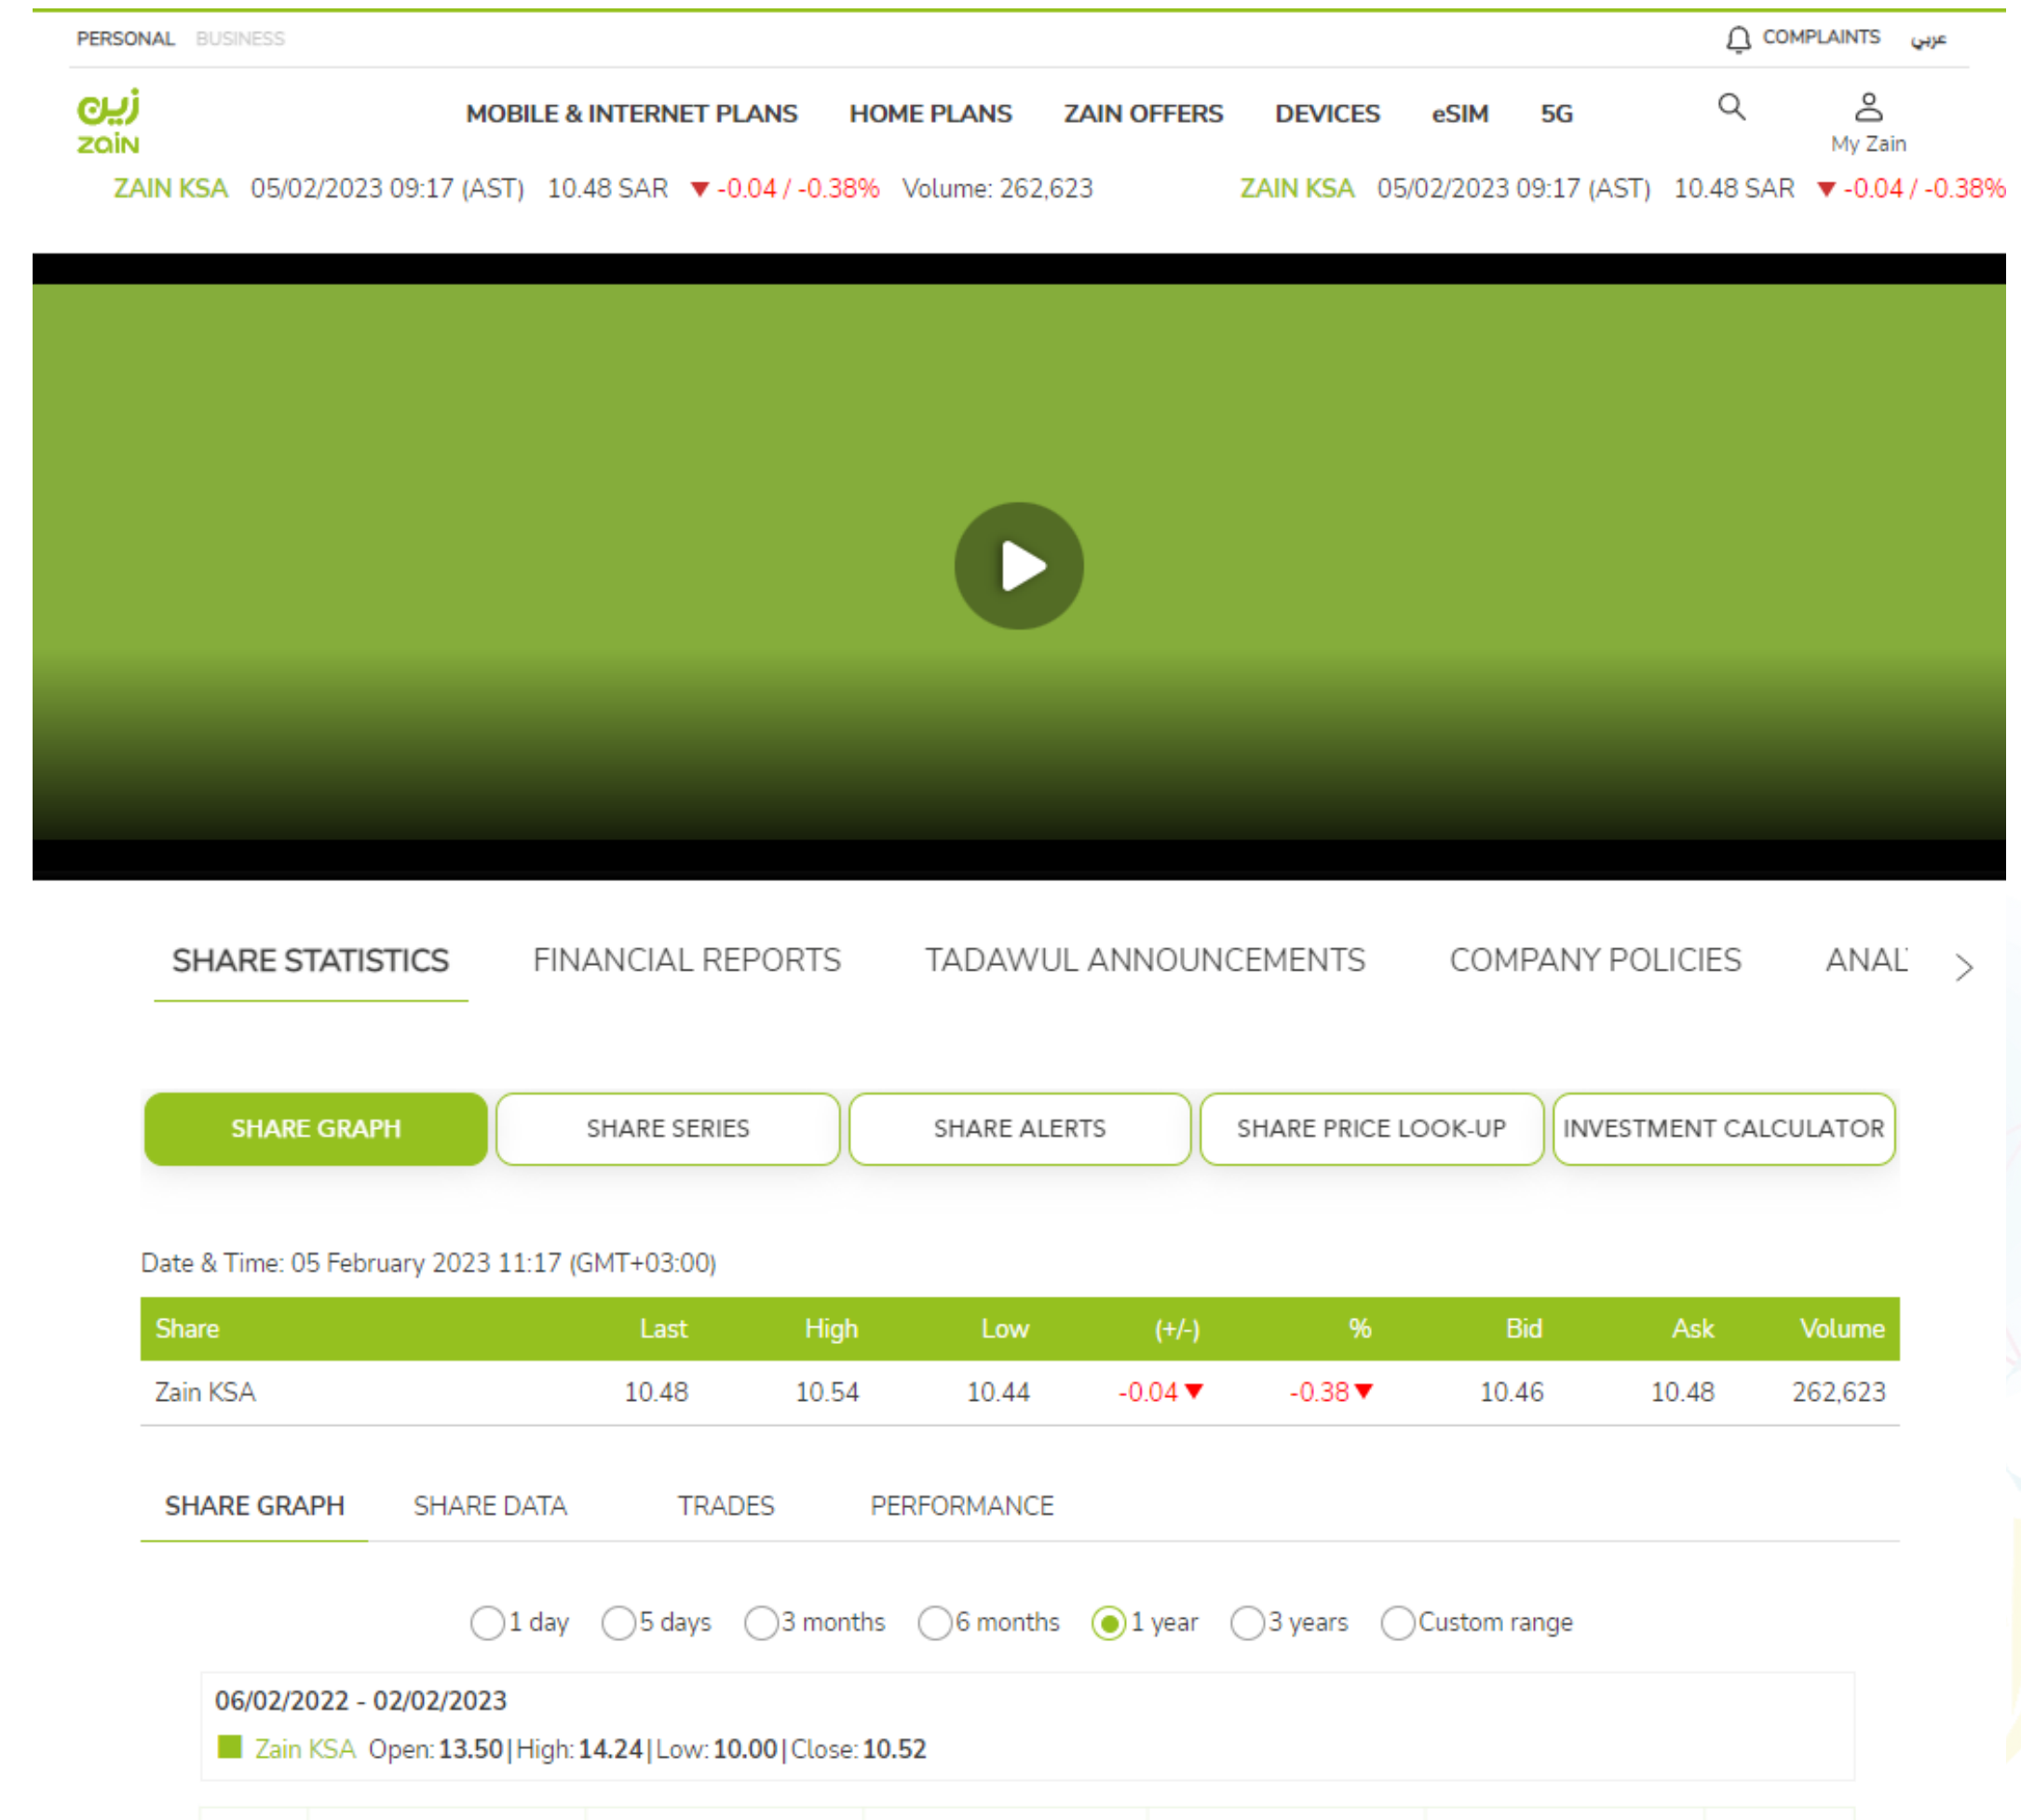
PERSONAL BUSINESS

COMPLAINTS عربي

زين zain

MOBILE & INTERNET PLANS HOME PLANS ZAIN OFFERS DEVICES eSIM 5G

My Zain

ZAIN KSA 05/02/2023 09:17 (AST) 10.48 SAR -0.04 / -0.38% Volume: 262,623 ZAIN KSA 05/02/2023 09:17 (AST) 10.48 SAR -0.04 / -0.38%

SHARE STATISTICS FINANCIAL REPORTS TADAWUL ANNOUNCEMENTS COMPANY POLICIES ANAL

SHARE GRAPH SHARE SERIES SHARE ALERTS SHARE PRICE LOOK-UP INVESTMENT CALCULATOR

Date & Time: 05 February 2023 11:17 (GMT+03:00)

| Share | Last | High | Low | (+/-) | % | Bid | Ask | Volume |
|---|---|---|---|---|---|---|---|---|
| Zain KSA | 10.48 | 10.54 | 10.44 | -0.04 | -0.38 | 10.46 | 10.48 | 262,623 |

SHARE GRAPH SHARE DATA TRADES PERFORMANCE

1 day 5 days 3 months 6 months 1 year 3 years Custom range

06/02/2022 - 02/02/2023

Zain KSA Open: 13.50 | High: 14.24 | Low: 10.00 | Close: 10.52